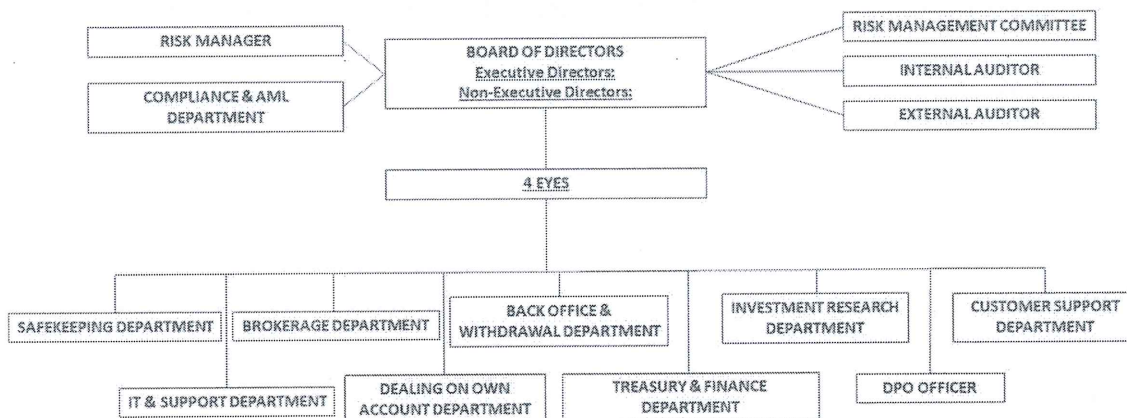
RISK MANAGER

COMPLIANCE & AML DEPARTMENT

BOARD OF DIRECTORS
Executive Directors:
Non-Executive Directors:

RISK MANAGEMENT COMMITTEE

INTERNAL AUDITOR

EXTERNAL AUDITOR

4 EYES

SAFEKEEPING DEPARTMENT

BROKERAGE DEPARTMENT

BACK OFFICE & WITHDRAWAL DEPARTMENT

INVESTMENT RESEARCH DEPARTMENT

CUSTOMER SUPPORT DEPARTMENT

IT & SUPPORT DEPARTMENT

DEALING ON OWN ACCOUNT DEPARTMENT

TREASURY & FINANCE DEPARTMENT

DPO OFFICER